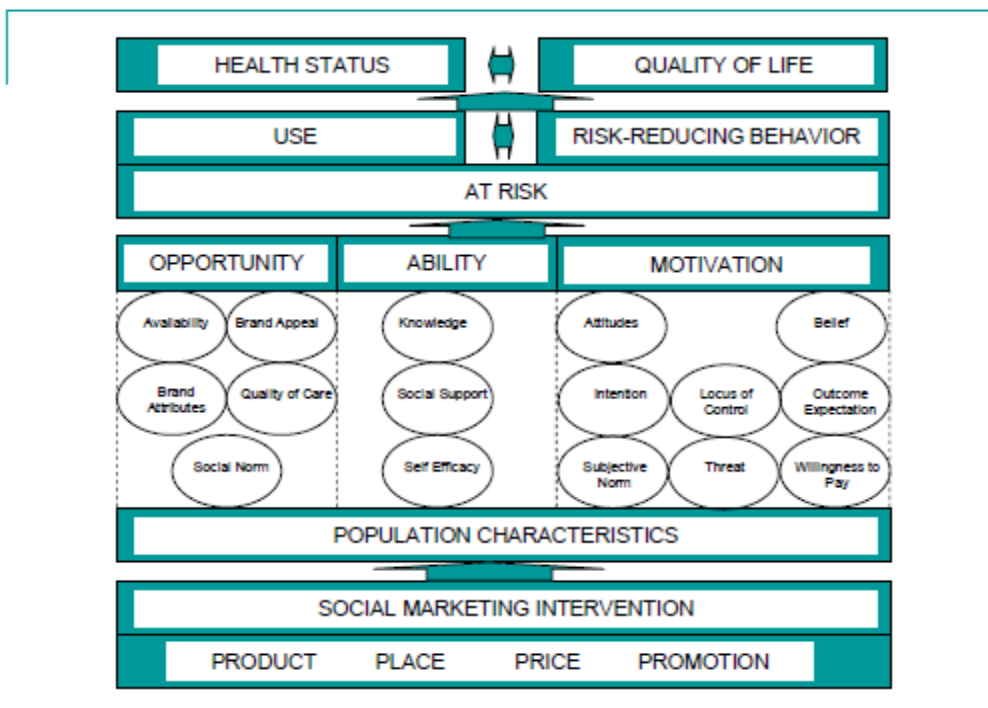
HEALTH STATUS

QUALITY OF LIFE

USE

RISK-REDUCING BEHAVIOR

AT RISK

OPPORTUNITY

ABILITY

MOTIVATION

Availability

Brand Appeal

Brand Attributes

Quality of Care

Social Norm

Knowledge

Social Support

Self Efficacy

Attitudes

Belief

Intention

Locus of Control

Outcome Expectation

Subjective Norm

Threat

Willingness to Pay

POPULATION CHARACTERISTICS

SOCIAL MARKETING INTERVENTION

PRODUCT PLACE PRICE PROMOTION